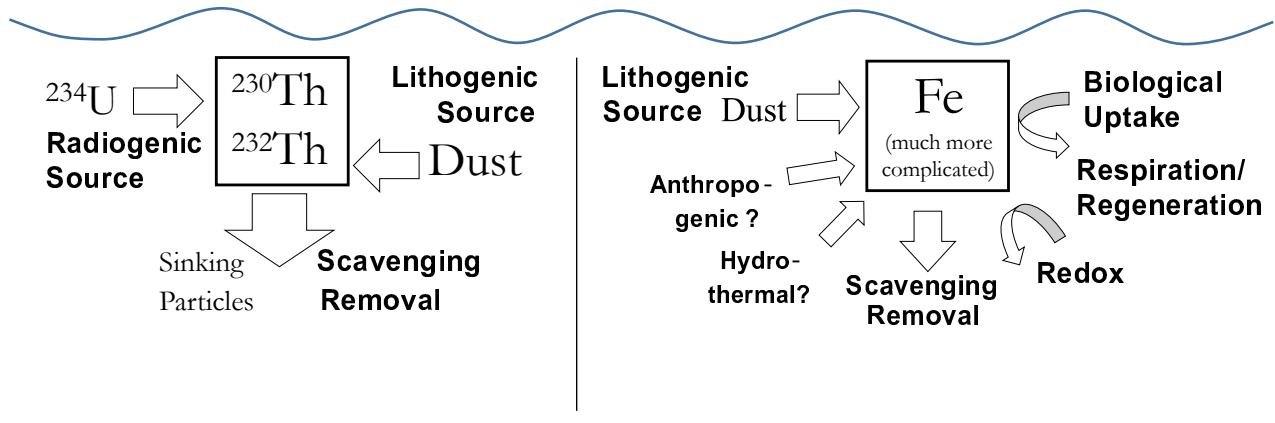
$^{234}U$
Radiogenic Source

$^{230}Th$
$^{232}Th$

Lithogenic Source
Dust

Sinking Particles
Scavenging Removal

Lithogenic Source Dust

Fe
(much more complicated)

Biological Uptake

Respiration/ Regeneration

Anthropogenic ?

Hydrothermal?

Scavenging Removal

Redox